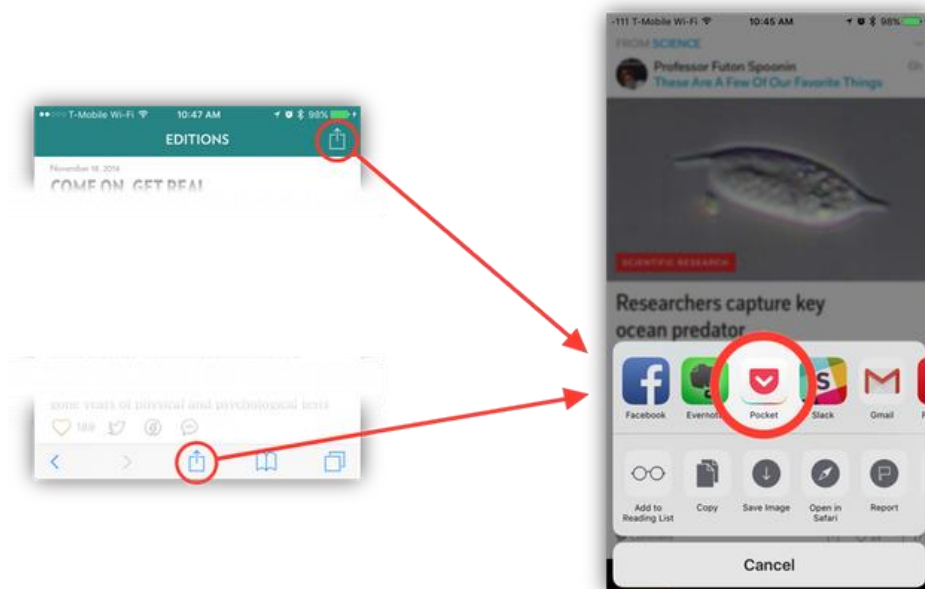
T-Mobile Wi-Fi 10:47 AM 98%
EDITIONS
November 18, 2014
COME ON, GET REAL
gone years of physical and psychological tests
189

-111 T-Mobile Wi-Fi 10:45 AM 98%
FROM SCIENCE
Professor Futon Spoonin
These Are A Few Of Our Favorite Things
SCIENTIFIC RESEARCH
Researchers capture key ocean predator
Facebook
Evernote
Pocket
Slack
Gmail
Add to Reading List
Copy
Save Image
Open in Safari
Report
Cancel